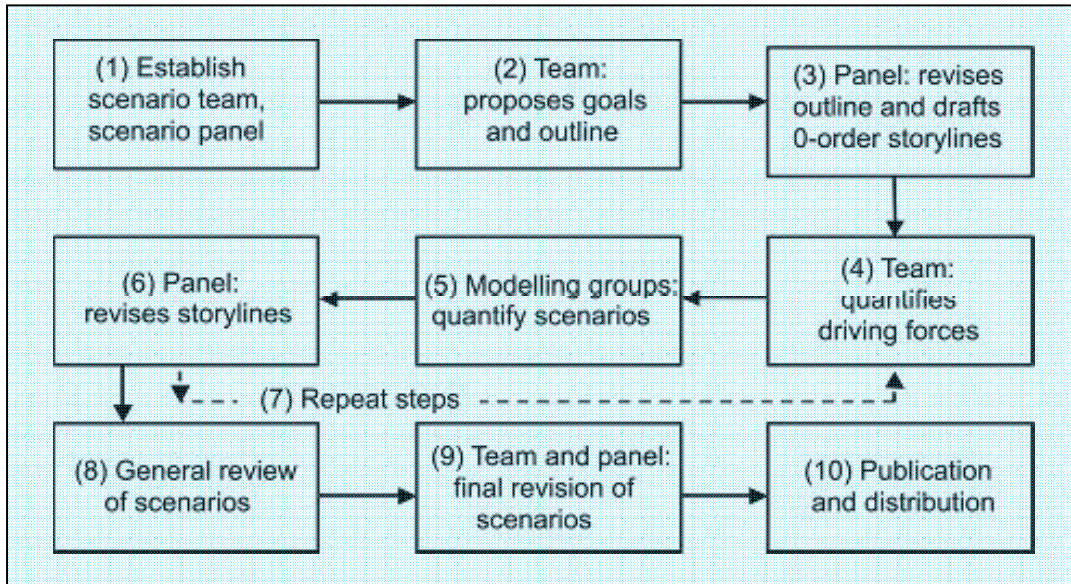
(1) Establish scenario team, scenario panel

(2) Team: proposes goals and outline

(3) Panel: revises outline and drafts 0-order storylines

(4) Team: quantifies driving forces

(5) Modelling groups: quantify scenarios

(6) Panel: revises storylines

(7) Repeat steps

(8) General review of scenarios

(9) Team and panel: final revision of scenarios

(10) Publication and distribution